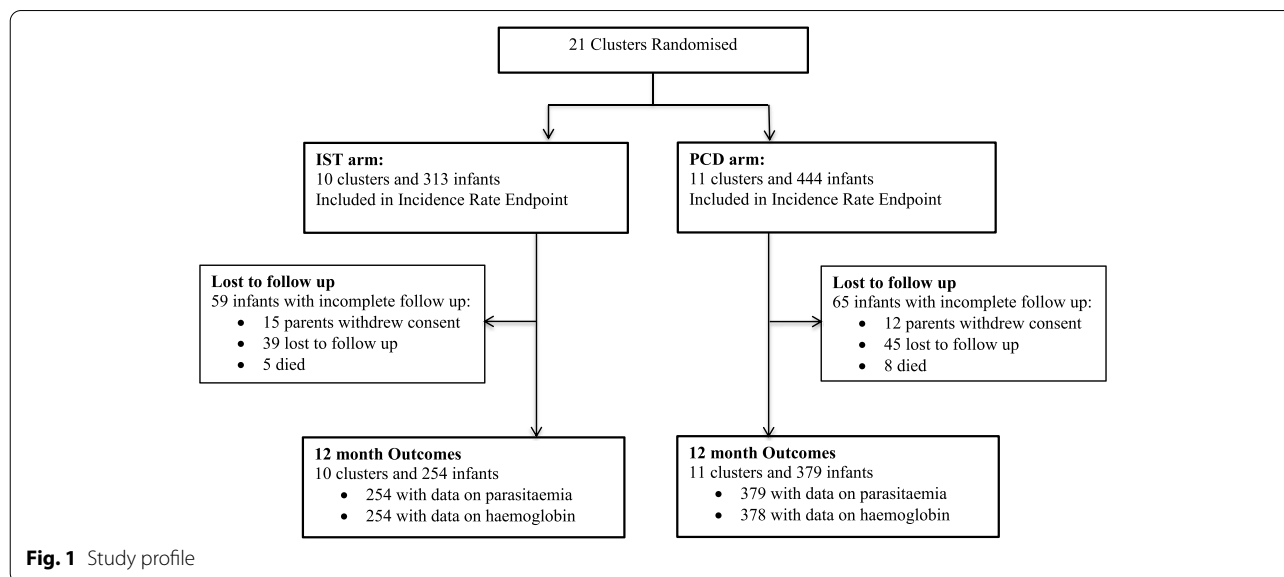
21 Clusters Randomised

**IST arm:**
10 clusters and 313 infants
Included in Incidence Rate Endpoint

**PCD arm:**
11 clusters and 444 infants
Included in Incidence Rate Endpoint

**Lost to follow up**
59 infants with incomplete follow up:
- 15 parents withdrew consent
- 39 lost to follow up
- 5 died

**Lost to follow up**
65 infants with incomplete follow up:
- 12 parents withdrew consent
- 45 lost to follow up
- 8 died

**12 month Outcomes**
10 clusters and 254 infants
- 254 with data on parasitaemia
- 254 with data on haemoglobin

**12 month Outcomes**
11 clusters and 379 infants
- 379 with data on parasitaemia
- 378 with data on haemoglobin

**Fig. 1** Study profile